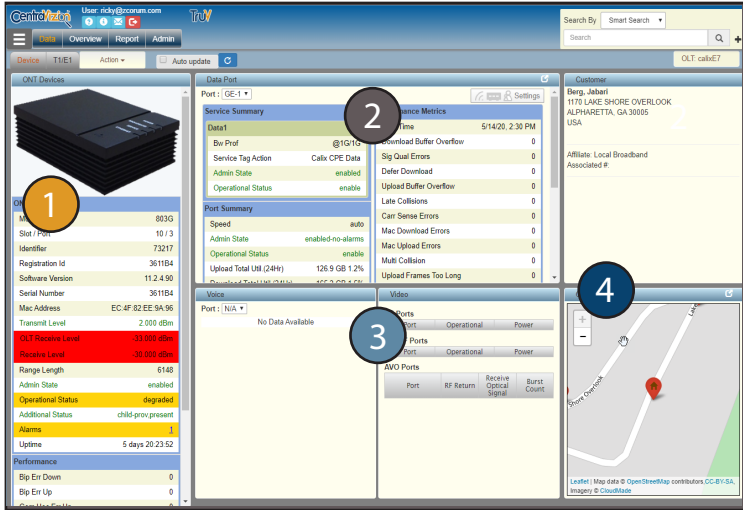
CentriVizion User: ricky@zcorum.com TruV

Data Overview Report Admin

Search By Smart Search

Search

Device T1/E1 Action Auto update OLT: calixE7

ONT Devices

1

Model 803G
Slot / Port 10 / 3
Identifier 73217
Registration Id 3611B4
Software Version 11.2.4.90
Serial Number 3611B4
Mac Address EC:4F:82:EE:9A:96
Transmit Level 2.000 dBm
OLT Receive Level -33.000 dBm
Receive Level -30.000 dBm
Range Length 6148
Admin State enabled
Operational Status degraded
Additional Status child-prov.present
Alarms 1
Uptime 5 days 20:23:52

Performance
Bip Err Down 0
Bip Err Up 0

Data Port

Port: GE-1

Settings

2

Service Summary
Data1
Bw Prof @1G/1G
Service Tag Action Calix CPE Data
Admin State enabled
Operational Status enable

Port Summary
Speed auto
Admin State enabled-no-alarms
Operational Status enable
Upload Total Util (24Hr) 126.9 GB 1.2%

Performance Metrics
Time 5/14/20, 2:30 PM
Download Buffer Overflow 0
Sig Qual Errors 0
Defer Download 0
Upload Buffer Overflow 0
Late Collisions 0
Carr Sense Errors 0
Mac Download Errors 0
Mac Upload Errors 0
Multi Collision 0
Upload Frames Too Long 0

Customer
Berg, Jabari
1170 LAKE SHORE OVERLOOK
ALPHARETTA, GA 30005
USA

Affiliate: Local Broadband
Associated #:

Voice
Port: N/A
No Data Available

Video

3

Ports
Port Operational Power
Ports
Port Operational Power
AVO Ports
| Port | RF Return | Receive Optical Signal | Burst Count |

4

+
−
Shore Overlook
Lake

Leaflet | Map data © OpenStreetMap contributors, CC-BY-SA, Imagery © CloudMade